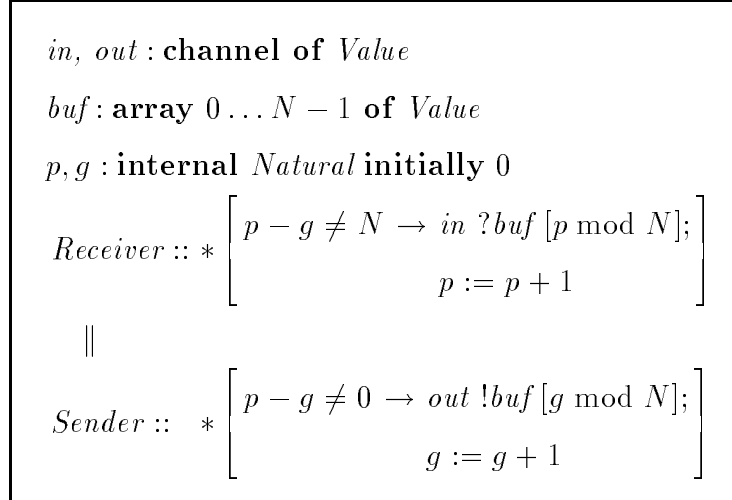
$in,\ out$ : **channel of** $Value$

$buf$ : **array** $0 \ldots N-1$ **of** $Value$

$p, g$ : **internal** $Natural$ **initially** $0$

$Receiver :: * \begin{bmatrix} p - g \neq N \rightarrow in\ ?buf\,[p \bmod N]; \\ p := p + 1 \end{bmatrix}$

$\|$

$Sender :: \ * \begin{bmatrix} p - g \neq 0 \rightarrow out\ !buf\,[g \bmod N]; \\ g := g + 1 \end{bmatrix}$